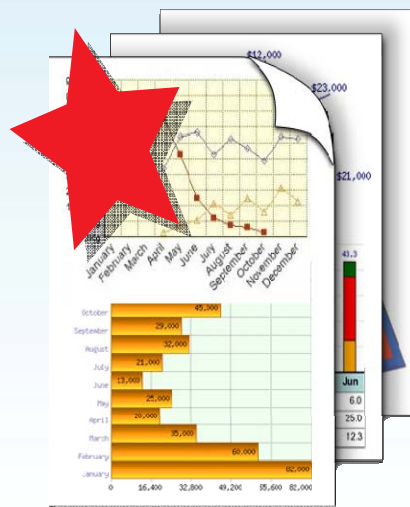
$12,000

$23,000

$21,000

January
February
March
April
May
June
July
August
September
October
November
December

October 45,300
September 29,000
August 32,000
July 21,000
June 13,000
May 25,000
April 20,000
March 35,000
February 60,000
January 82,000

0 16,400 32,800 49,200 65,600 82,000

43.3

| Jun |
|---|
| 6.0 |
| 25.0 |
| 12.3 |